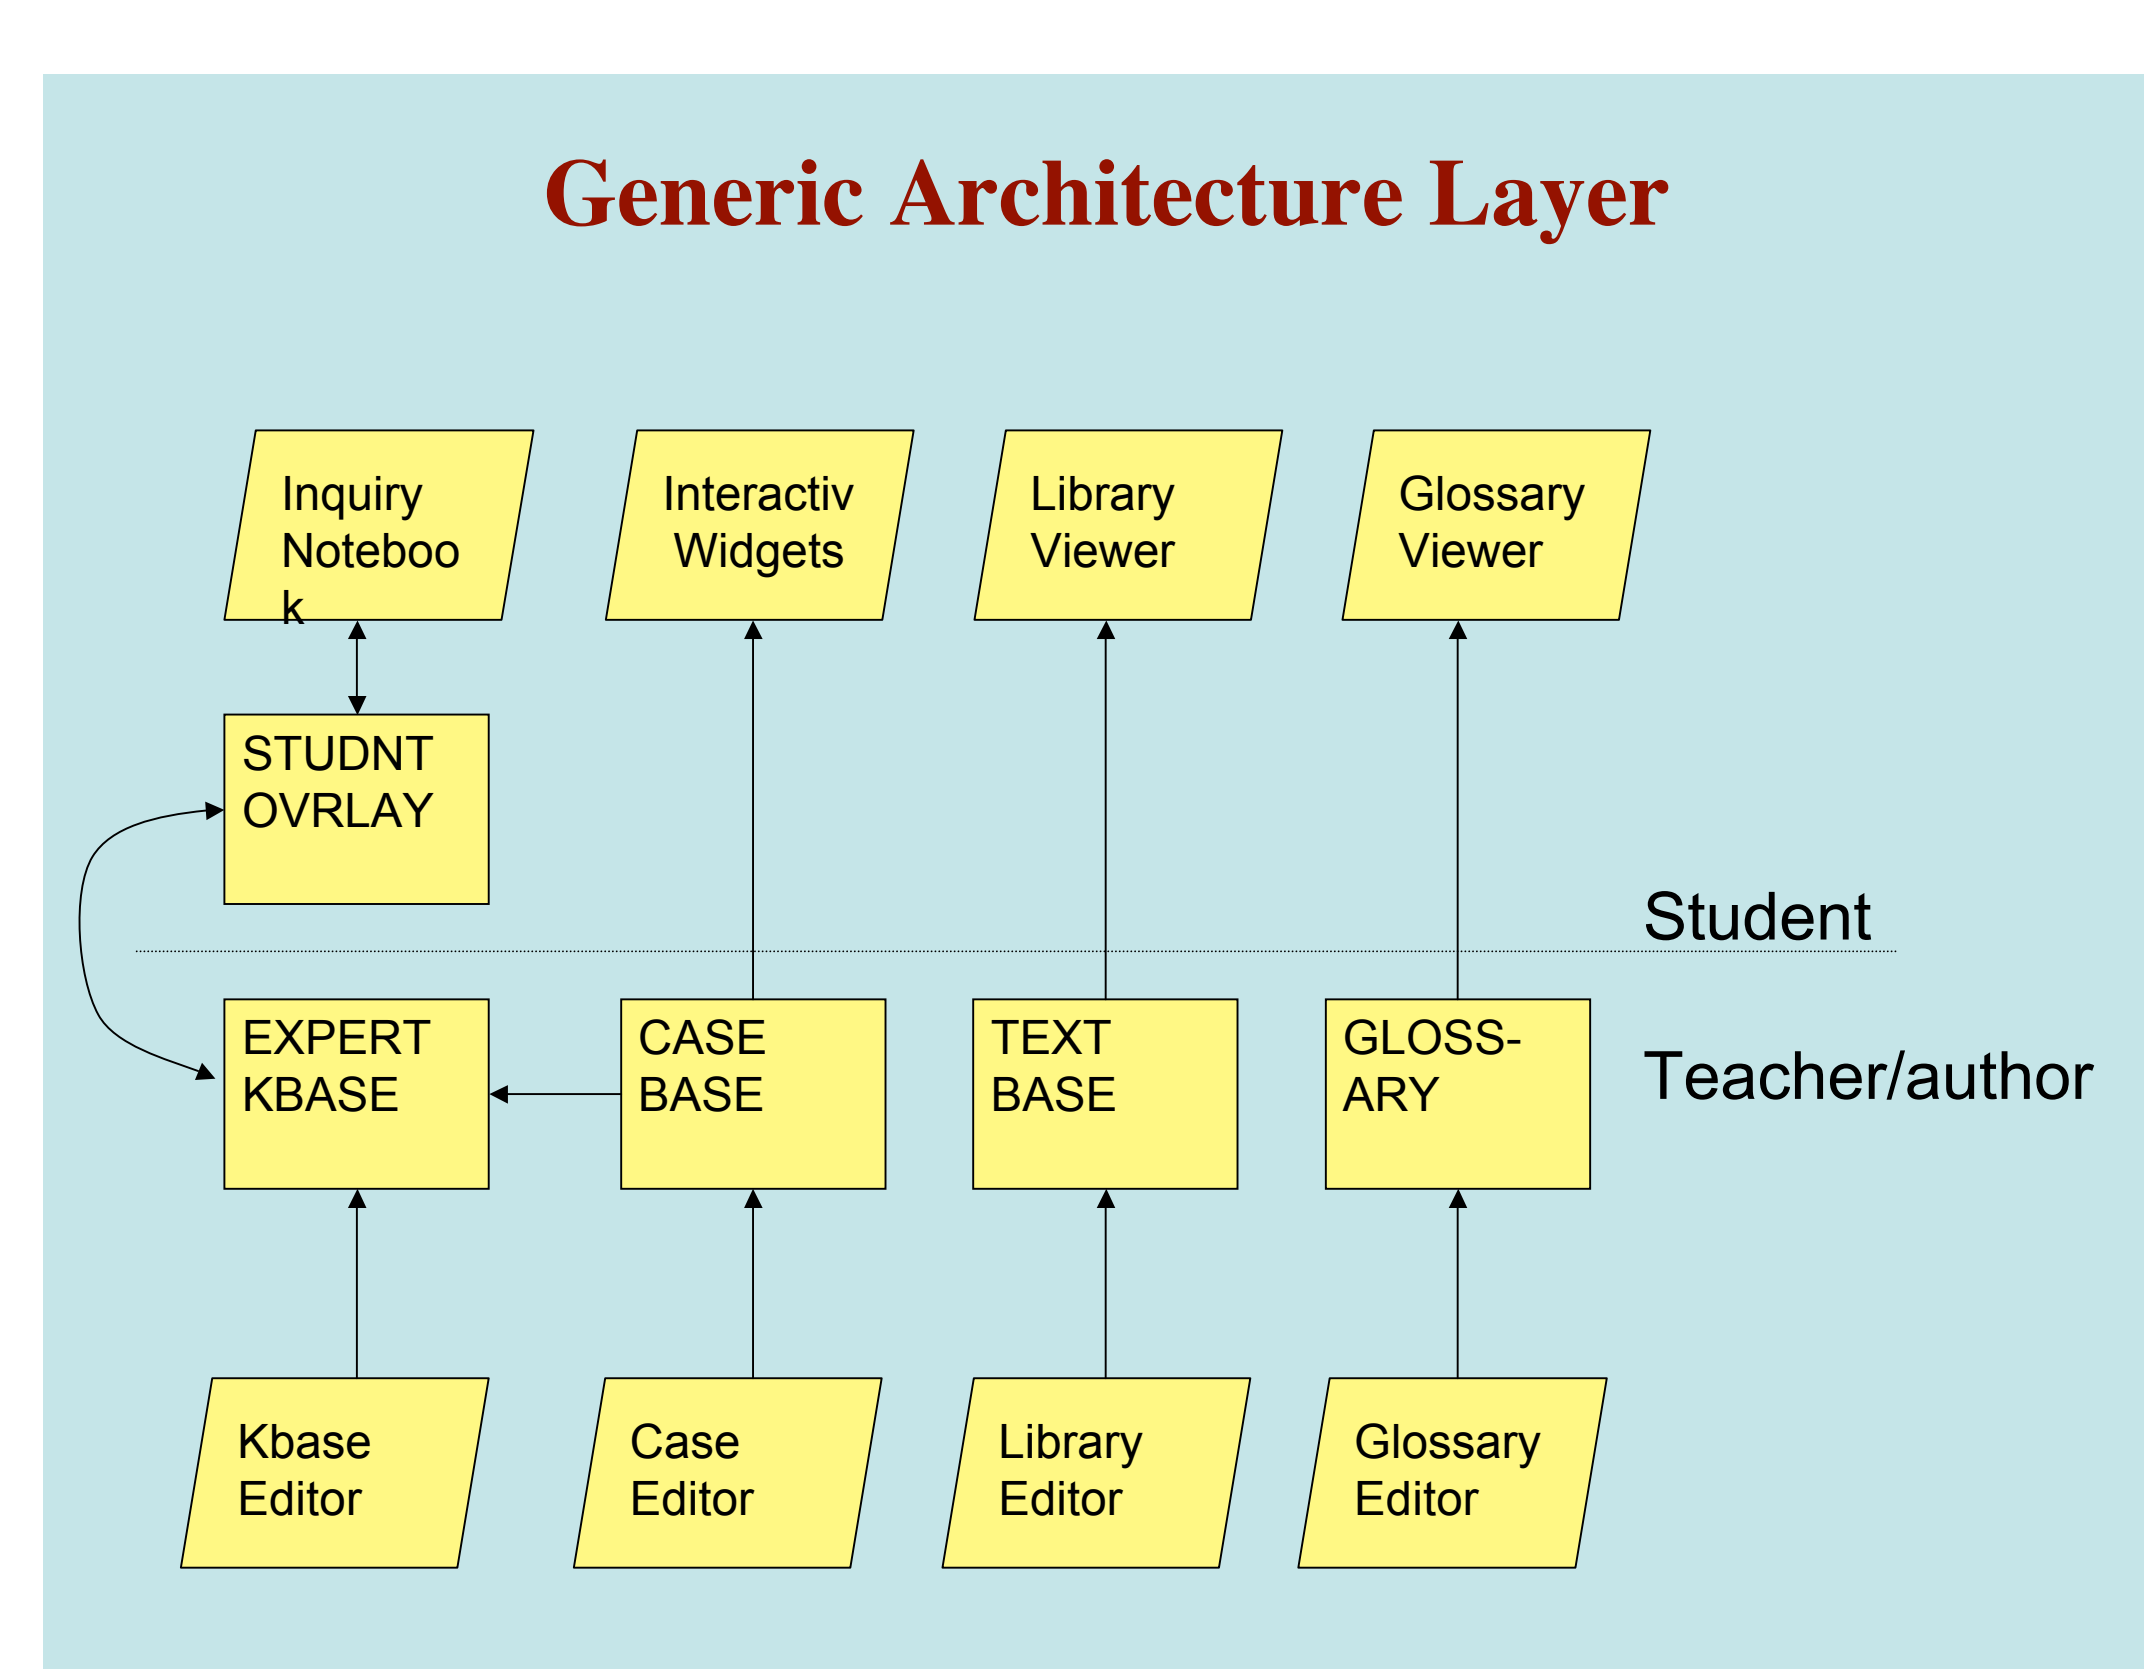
Generic Architecture Layer

Inquiry Noteboo k

Interactiv Widgets

Library Viewer

Glossary Viewer

STUDNT OVRLAY

Student

EXPERT KBASE

CASE BASE

TEXT BASE

GLOSS-ARY

Teacher/author

Kbase Editor

Case Editor

Library Editor

Glossary Editor